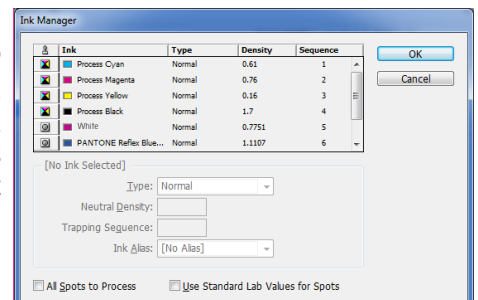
Ink Manager

| | Ink | Type | Density | Sequence |
|---|---|---|---|---|
| | Process Cyan | Normal | 0.61 | 1 |
| | Process Magenta | Normal | 0.76 | 2 |
| | Process Yellow | Normal | 0.16 | 3 |
| | Process Black | Normal | 1.7 | 4 |
| | White | Normal | 0.7751 | 5 |
| | PANTONE Reflex Blue... | Normal | 1.1107 | 6 |

OK

Cancel

[No Ink Selected]

Type: Normal

Neutral Density:

Trapping Sequence:

Ink Alias: [No Alias]

All Spots to Process

Use Standard Lab Values for Spots